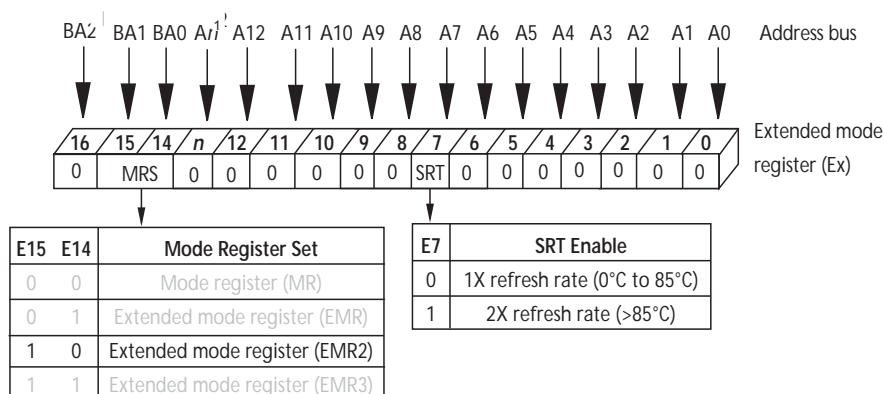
BA2 BA1 BA0 An$^1$ A12 A11 A10 A9 A8 A7 A6 A5 A4 A3 A2 A1 A0 Address bus

| 16 | 15 | 14 | n | 12 | 11 | 10 | 9 | 8 | 7 | 6 | 5 | 4 | 3 | 2 | 1 | 0 |
|---|---|---|---|---|---|---|---|---|---|---|---|---|---|---|---|---|
| 0 | MRS | | 0 | 0 | 0 | 0 | 0 | 0 | SRT | 0 | 0 | 0 | 0 | 0 | 0 | 0 |

Extended mode register (Ex)

| E15 | E14 | Mode Register Set |
|---|---|---|
| 0 | 0 | Mode register (MR) |
| 0 | 1 | Extended mode register (EMR) |
| 1 | 0 | Extended mode register (EMR2) |
| 1 | 1 | Extended mode register (EMR3) |

| E7 | SRT Enable |
|---|---|
| 0 | 1X refresh rate (0°C to 85°C) |
| 1 | 2X refresh rate (>85°C) |